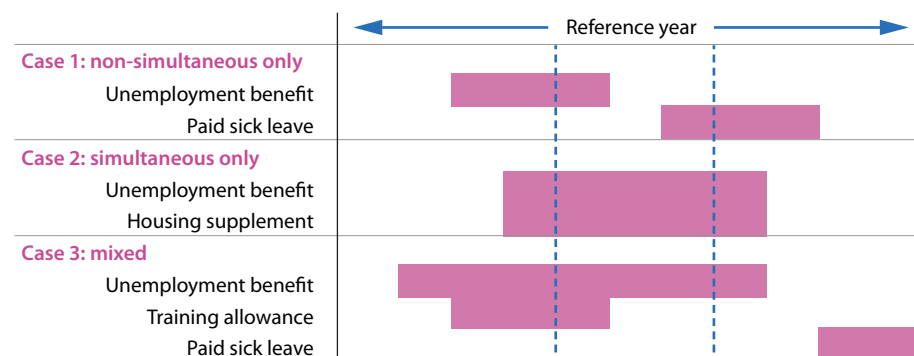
Reference year

Case 1: non-simultaneous only

Unemployment benefit

Paid sick leave

Case 2: simultaneous only

Unemployment benefit

Housing supplement

Case 3: mixed

Unemployment benefit

Training allowance

Paid sick leave